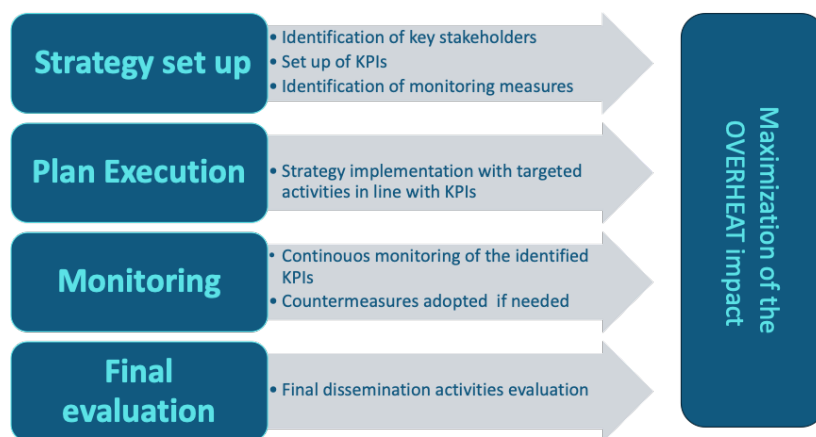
Strategy set up

• Identification of key stakeholders
• Set up of KPIs
• Identification of monitoring measures

Plan Execution

• Strategy implementation with targeted activities in line with KPIs

Monitoring

• Continouos monitoring of the identified KPIs
• Countermeasures adopted if needed

Final evaluation

• Final dissemination activities evaluation

Maximization of the OVERHEAT impact